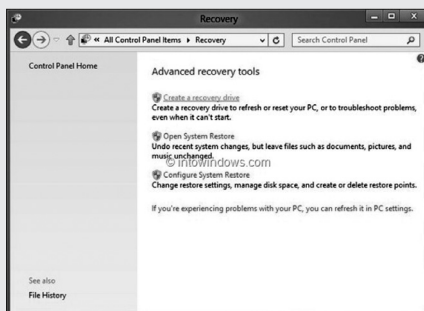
Recovery

« All Control Panel Items ▸ Recovery

Search Control Panel

Control Panel Home

Advanced recovery tools

Create a recovery drive
Create a recovery drive to refresh or reset your PC, or to troubleshoot problems, even when it can't start.

Open System Restore
Undo recent system changes, but leave files such as documents, pictures, and music unchanged.

© intowindows.com

Configure System Restore
Change restore settings, manage disk space, and create or delete restore points.

If you're experiencing problems with your PC, you can refresh it in PC settings.

See also
File History